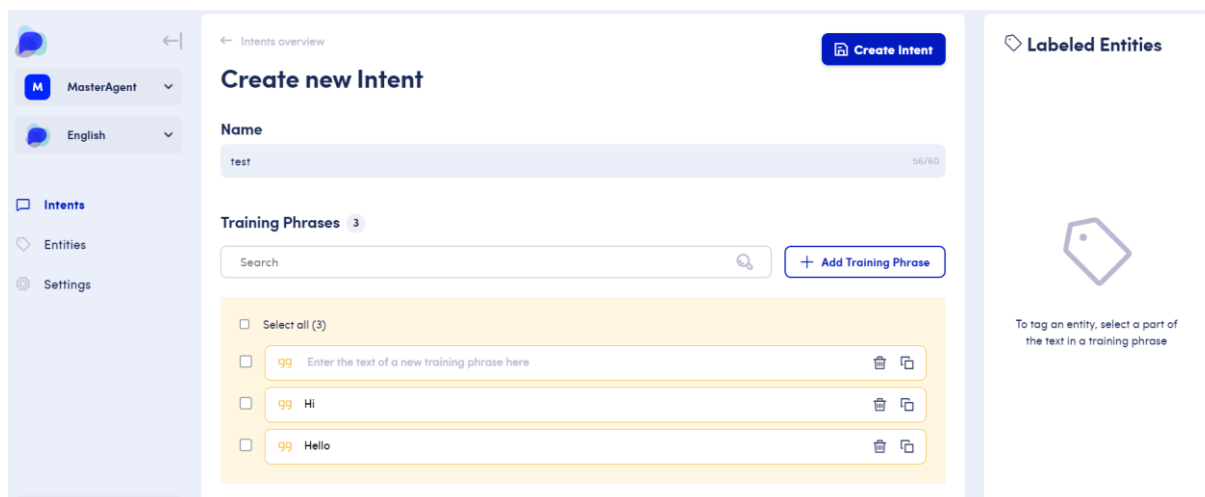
M MasterAgent

English

Intents

Entities

Settings

← Intents overview

Create Intent

Create new Intent

Name

test

56/60

Training Phrases 3

Search

+ Add Training Phrase

Select all (3)

Enter the text of a new training phrase here

Hi

Hello

Labeled Entities

To tag an entity, select a part of the text in a training phrase